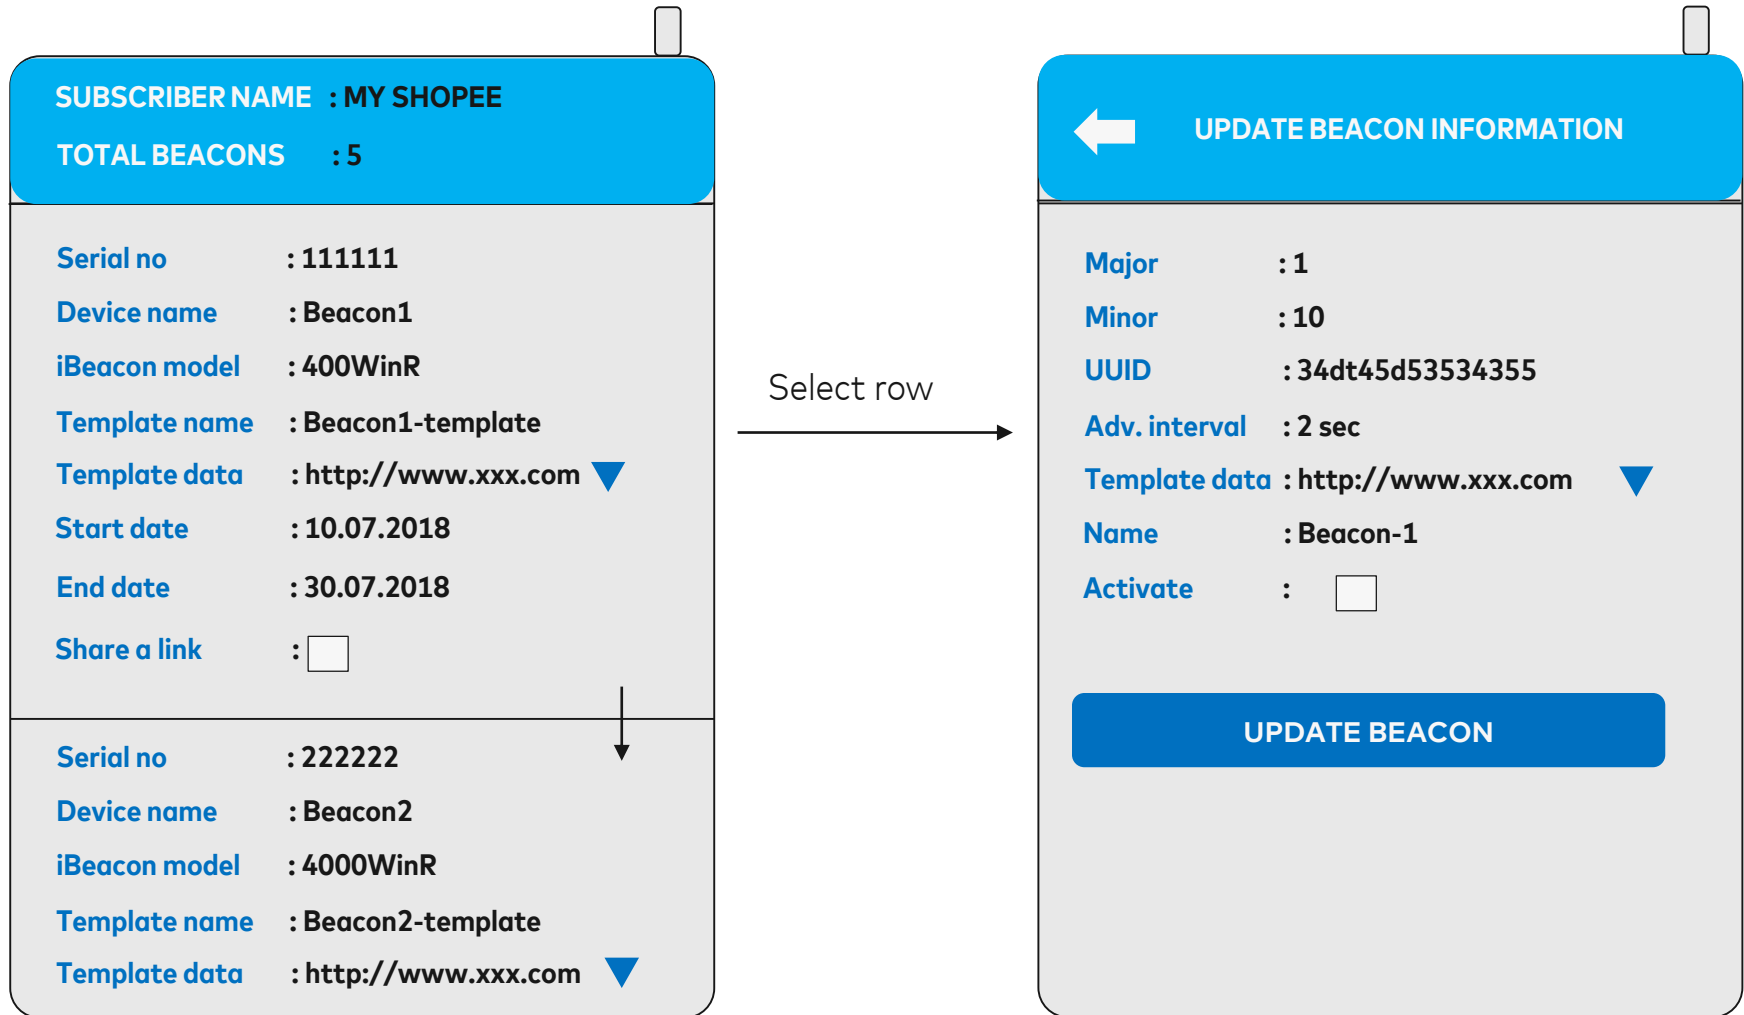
SUBSCRIBER NAME : MY SHOPEE
TOTAL BEACONS : 5

Serial no : 111111
Device name : Beacon1
iBeacon model : 400WinR
Template name : Beacon1-template
Template data : http://www.xxx.com
Start date : 10.07.2018
End date : 30.07.2018
Share a link :

Serial no : 222222
Device name : Beacon2
iBeacon model : 4000WinR
Template name : Beacon2-template
Template data : http://www.xxx.com

Select row

UPDATE BEACON INFORMATION

Major : 1
Minor : 10
UUID : 34dt45d53534355
Adv. interval : 2 sec
Template data : http://www.xxx.com
Name : Beacon-1
Activate :

UPDATE BEACON